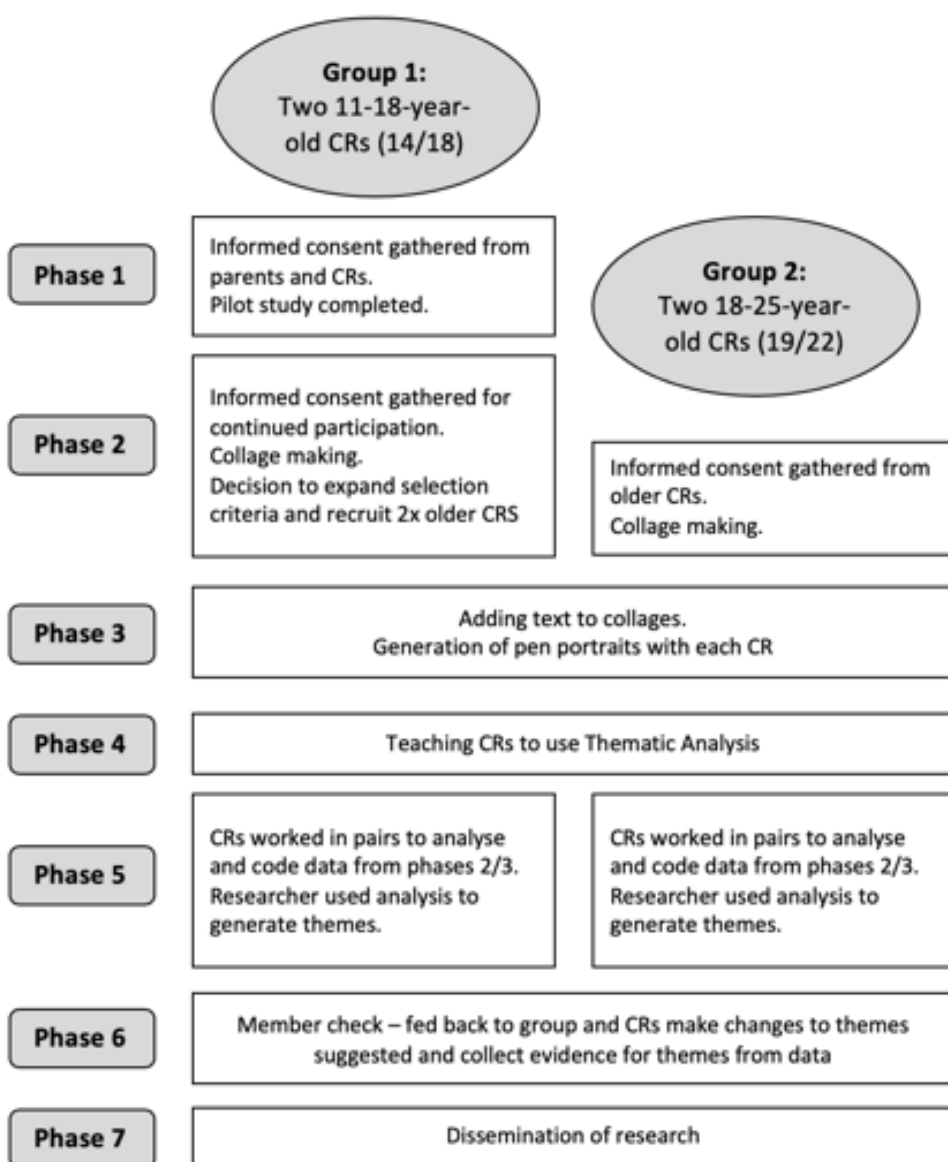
Group 1:
Two 11-18-year-old CRs (14/18)

Phase 1

Informed consent gathered from parents and CRs.
Pilot study completed.

Group 2:
Two 18-25-year-old CRs (19/22)

Phase 2

Informed consent gathered for continued participation.
Collage making.
Decision to expand selection criteria and recruit 2x older CRS

Informed consent gathered from older CRs.
Collage making.

Phase 3

Adding text to collages.
Generation of pen portraits with each CR

Phase 4

Teaching CRs to use Thematic Analysis

Phase 5

CRs worked in pairs to analyse and code data from phases 2/3.
Researcher used analysis to generate themes.

CRs worked in pairs to analyse and code data from phases 2/3.
Researcher used analysis to generate themes.

Phase 6

Member check – fed back to group and CRs make changes to themes suggested and collect evidence for themes from data

Phase 7

Dissemination of research